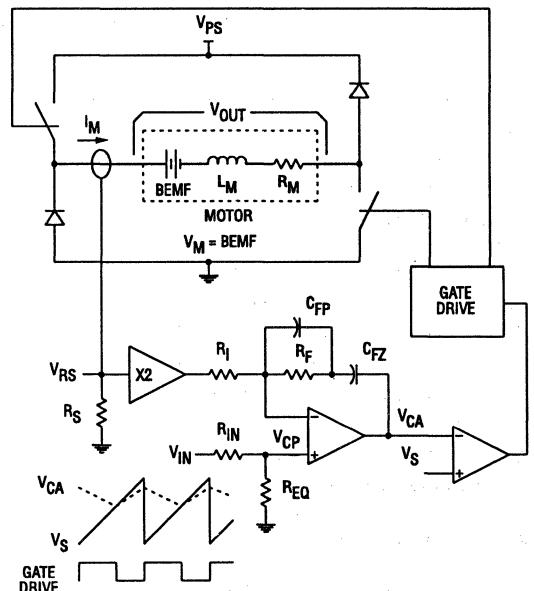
$V_{PS}$

$I_M$

$V_{OUT}$

BEMF

$L_M$

$R_M$

MOTOR

$V_M$ = BEMF

GATE DRIVE

$C_{FP}$

$V_{RS}$

X2

$R_I$

$R_F$

$C_{FZ}$

$R_S$

$V_{CA}$

$R_{IN}$

$V_{CP}$

$V_S$

$V_{IN}$

$R_{EQ}$

$V_{CA}$

$V_S$

GATE DRIVE